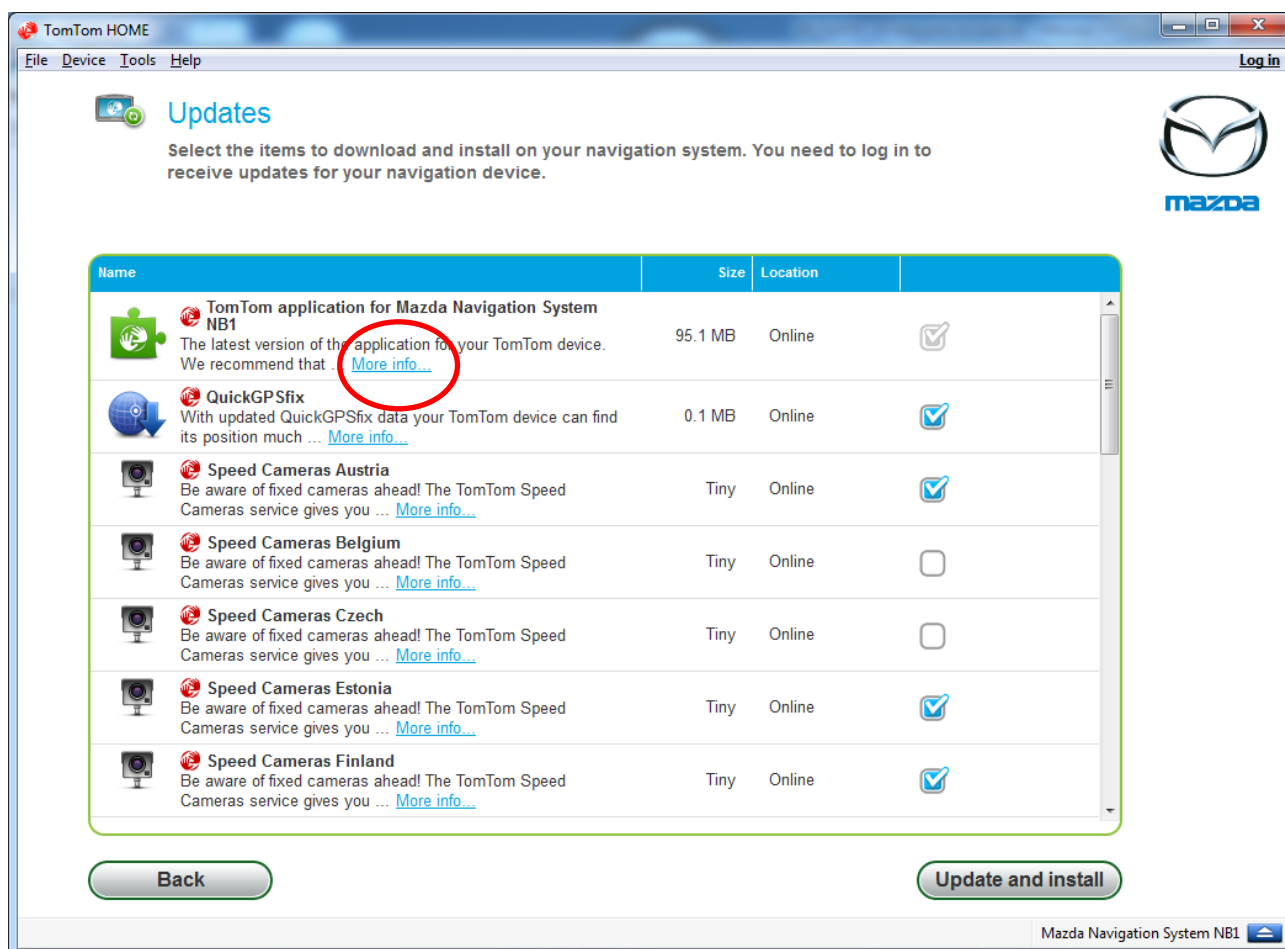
TomTom HOME

File Device Tools Help

Log in

Updates

Select the items to download and install on your navigation system. You need to log in to receive updates for your navigation device.

mazda

| Name | Size | Location | |
|---|---|---|---|
| TomTom application for Mazda Navigation System NB1 The latest version of the application for your TomTom device. We recommend that ... More info... | 95.1 MB | Online | |
| QuickGPSfix With updated QuickGPSfix data your TomTom device can find its position much ... More info... | 0.1 MB | Online | |
| Speed Cameras Austria Be aware of fixed cameras ahead! The TomTom Speed Cameras service gives you ... More info... | Tiny | Online | |
| Speed Cameras Belgium Be aware of fixed cameras ahead! The TomTom Speed Cameras service gives you ... More info... | Tiny | Online | |
| Speed Cameras Czech Be aware of fixed cameras ahead! The TomTom Speed Cameras service gives you ... More info... | Tiny | Online | |
| Speed Cameras Estonia Be aware of fixed cameras ahead! The TomTom Speed Cameras service gives you ... More info... | Tiny | Online | |
| Speed Cameras Finland Be aware of fixed cameras ahead! The TomTom Speed Cameras service gives you ... More info... | Tiny | Online | |

Back

Update and install

Mazda Navigation System NB1